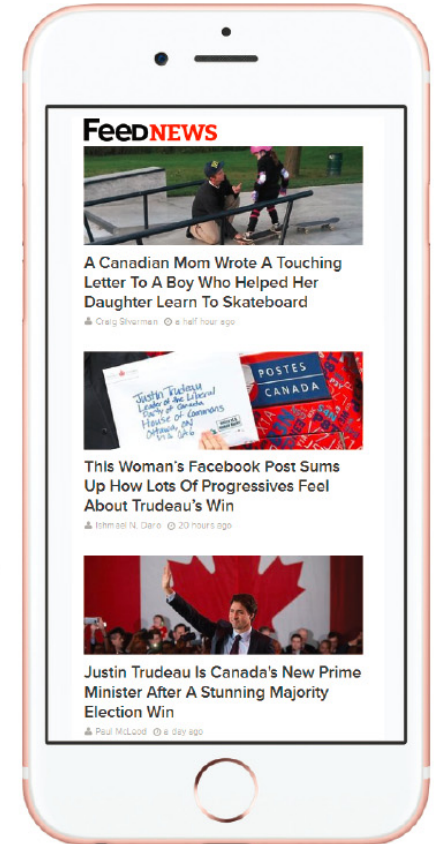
FEEDNEWS

A Canadian Mom Wrote A Touching Letter To A Boy Who Helped Her Daughter Learn To Skateboard

Craig Silverman · a half hour ago

Justin Trudeau Leader of the Liberal Party of Canada House of Commons Ottawa, ON

POSTES CANADA

This Woman's Facebook Post Sums Up How Lots Of Progressives Feel About Trudeau's Win

Ishmael N. Daro · 20 hours ago

Justin Trudeau Is Canada's New Prime Minister After A Stunning Majority Election Win

Paul McLeod · a day ago